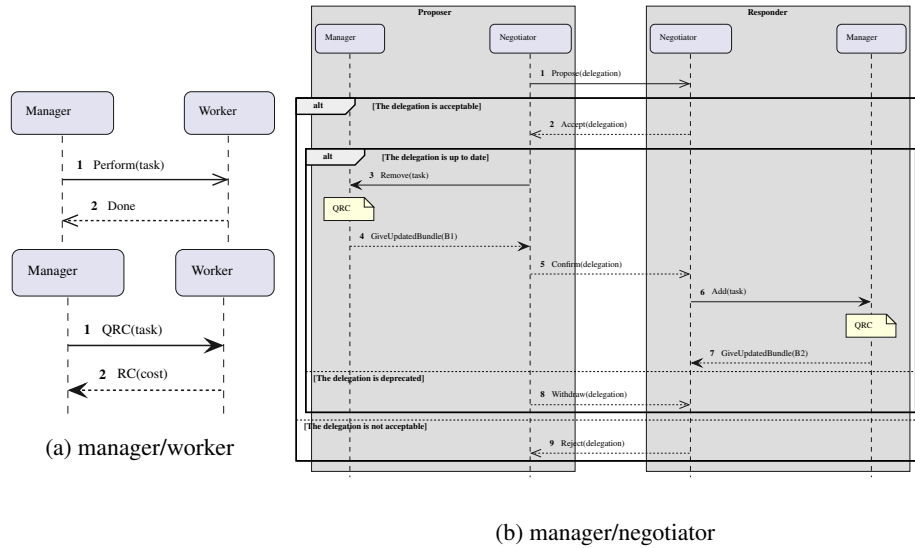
Manager

Worker

1 Perform(task)

2 Done

Manager

Worker

1 QRC(task)

2 RC(cost)

(a) manager/worker

Proposer

Responder

Manager

Negotiator

Negotiator

Manager

1 Propose(delegation)

alt

[The delegation is acceptable]

2 Accept(delegation)

alt

[The delegation is up to date]

3 Remove(task)

QRC

4 GiveUpdatedBundle(B1)

5 Confirm(delegation)

6 Add(task)

QRC

7 GiveUpdatedBundle(B2)

[The delegation is deprecated]

8 Withdraw(delegation)

[The delegation is not acceptable]

9 Reject(delegation)

(b) manager/negotiator